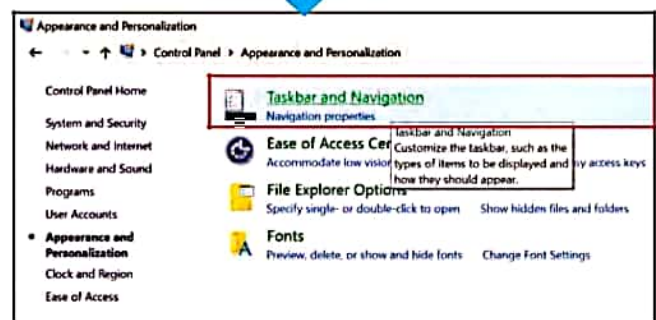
Appearance and Personalization

Control Panel > Appearance and Personalization

Control Panel Home

System and Security

Network and Internet

Hardware and Sound

Programs

User Accounts

Appearance and Personalization

Clock and Region

Ease of Access

Taskbar and Navigation

Navigation properties

Ease of Access Cer

Accommodate low visio

Taskbar and Navigation

Customize the taskbar, such as the types of items to be displayed and how they should appear.

y access keys

File Explorer Option

Specify single- or double-click to open

Show hidden files and folders

Fonts

Preview, delete, or show and hide fonts

Change Font Settings